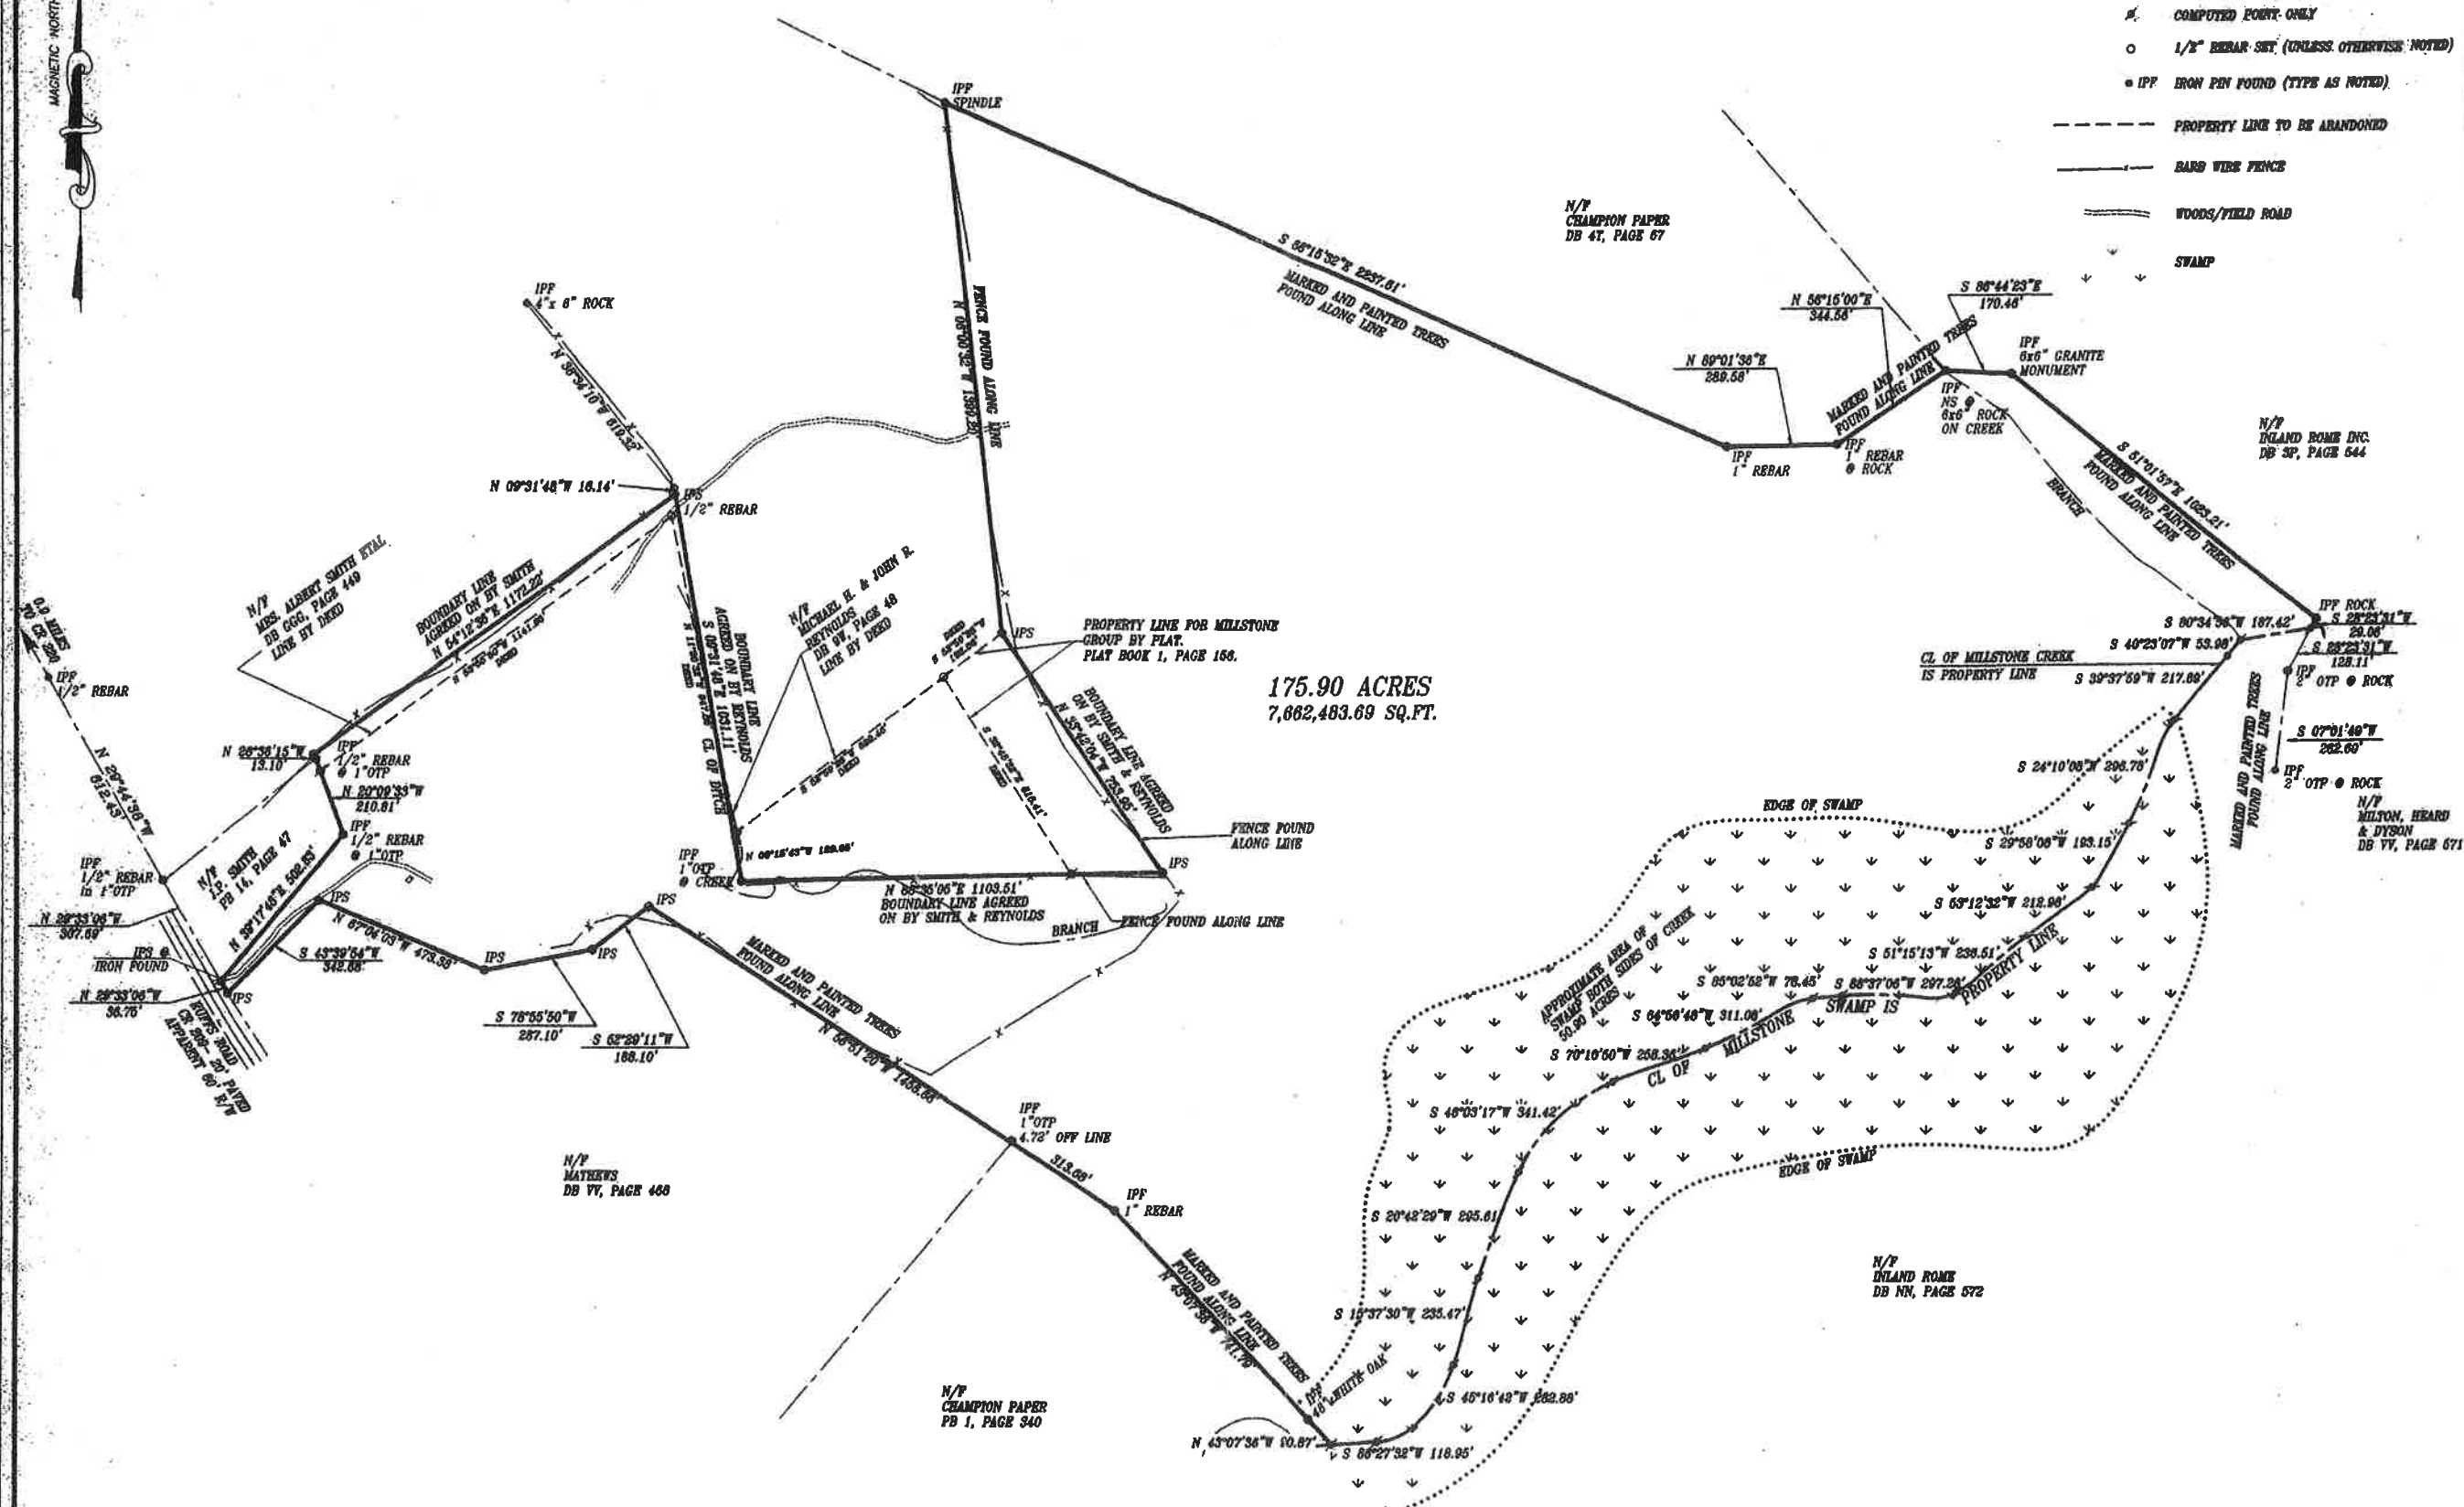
MAGNETIC NORTH

COMPUTED POINT ONLY
1/2" REBAR SET (UNLESS OTHERWISE NOTED)
IPF IRON PIN FOUND (TYPE AS NOTED)
PROPERTY LINE TO BE ABANDONED
BARB WIRE FENCE
WOODS/FIELD ROAD
SWAMP

IPF SPINDLE

S 66°15'52"E 2287.61'
MARKED AND PAINTED TREES FOUND ALONG LINE

N/F CHAMPION PAPER DB 4T, PAGE 67

FENCE FOUND ALONG LINE
N 06°00'32"W 1380.20'

IPF 4"x 6" ROCK
N 36°34'10"E 610.32'

N 56°15'00"E 344.56'
S 86°44'23"E 170.46'
N 89°01'36"E 289.58'
MARKED AND PAINTED TREES FOUND ALONG LINE
IPF 6x6" GRANITE MONUMENT
IPF NS @ 6x6" ROCK ON CREEK
IPF 1" REBAR
IPF 1" REBAR @ ROCK

N/F INLAND ROME INC. DB 3P, PAGE 544

S 51°01'37"E 1023.21'
MARKED AND PAINTED TREES FOUND ALONG LINE
BRANCH

N 09°31'48"W 16.14'
IPS 1/2" REBAR

N/F MRS. ALBERT SMITH ETAL DB GGG, PAGE 449 LINE BY DEED

BOUNDARY LINE AGREED ON BY SMITH N 54°12'36"E 1172.22'
S 53°58'46"W 1141.90' DEED

BOUNDARY LINE AGREED ON BY REYNOLDS S 06°31'48"E 1051.11' CL OF DITCH
DEED

N/F MICHAEL H. & JOHN R. REYNOLDS DB 9W, PAGE 48 LINE BY DEED

DEED

IPS
PROPERTY LINE FOR MILLSTONE GROUP BY PLAT. PLAT BOOK 1, PAGE 156.

175.90 ACRES
7,662,483.69 SQ.FT.

BOUNDARY LINE AGREED ON BY SMITH & REYNOLDS
N 33°42'24"W 753.95'

DEED

IPF ROCK
S 28°23'31"W 29.06'
S 80°34'58"W 187.42'
S 40°23'07"W 53.98'
CL OF MILLSTONE CREEK IS PROPERTY LINE
S 39°37'59"W 217.89'
S 29°23'31"W 128.11'
IPF 2" OTP @ ROCK
S 07°01'49"W 262.69'
IPF 2" OTP @ ROCK
N/F MILTON, HEARD & DYSON DB VV, PAGE 571
MARKED AND PAINTED TREES FOUND ALONG LINE

0.9 MILES TO CR 299
IPF 1/2" REBAR
N 29°44'56"W 612.43'

N 28°36'15"W 13.10'
IPF 1/2" REBAR @ 1"OTP
N 20°09'33"W 210.81'
IPF 1/2" REBAR @ 1"OTP

IPF 1/2" REBAR in 1"OTP
N/F J.P. SMITH PB 14, PAGE 47
N 39°17'45"E 592.63'

N 29°33'06"W 307.69'
IPS @ IRON FOUND
N 29°33'06"W 36.75'
IPS
RUPES ROAD CR 299- 20' PAVED APPARENT 60' R/W

IPS
N 67°04'03"W 473.35'
S 43°39'54"W 342.88'
IPS
IPS
S 76°55'50"W 287.10'
S 62°29'11"W 168.10'
IPS

IPF 1"OTP @ CREEK
N 06°15'43"W 188.08'
N 86°35'05"E 1103.51'
BOUNDARY LINE AGREED ON BY SMITH & REYNOLDS
BRANCH
FENCE FOUND ALONG LINE
IPS
FENCE FOUND ALONG LINE

MARKED AND PAINTED TREES FOUND ALONG LINE
N 56°51'20"W 1453.65'

S 24°10'08"W 296.78'
EDGE OF SWAMP
S 29°58'08"W 193.15'
S 63°12'32"W 212.96'
S 51°15'13"W 236.51'
PROPERTY LINE
APPROXIMATE AREA OF SWAMP BOTH SIDES OF CREEK 50.90 ACRES
S 85°02'52"W 78.45'
S 88°37'06"W 297.28'
SWAMP IS
S 64°56'46"W 311.06'
MILLSTONE
CL OF
S 70°16'50"W 258.34'
S 46°03'17"W 341.42'
EDGE OF SWAMP

N/F MATHEWS DB VV, PAGE 468

IPF 1"OTP 4.72' OFF LINE
313.69'
IPF 1" REBAR

S 20°42'29"W 295.61'

MARKED AND PAINTED TREES FOUND ALONG LINE
N 43°07'36"W 741.76'

N/F INLAND ROME DB NN, PAGE 572

S 12°37'30"W 235.47'
IPF 18" WHITE OAK
S 45°16'42"W 282.88'

N/F CHAMPION PAPER PB 1, PAGE 340

N 43°07'36"W 50.87'
S 86°27'32"W 118.95'